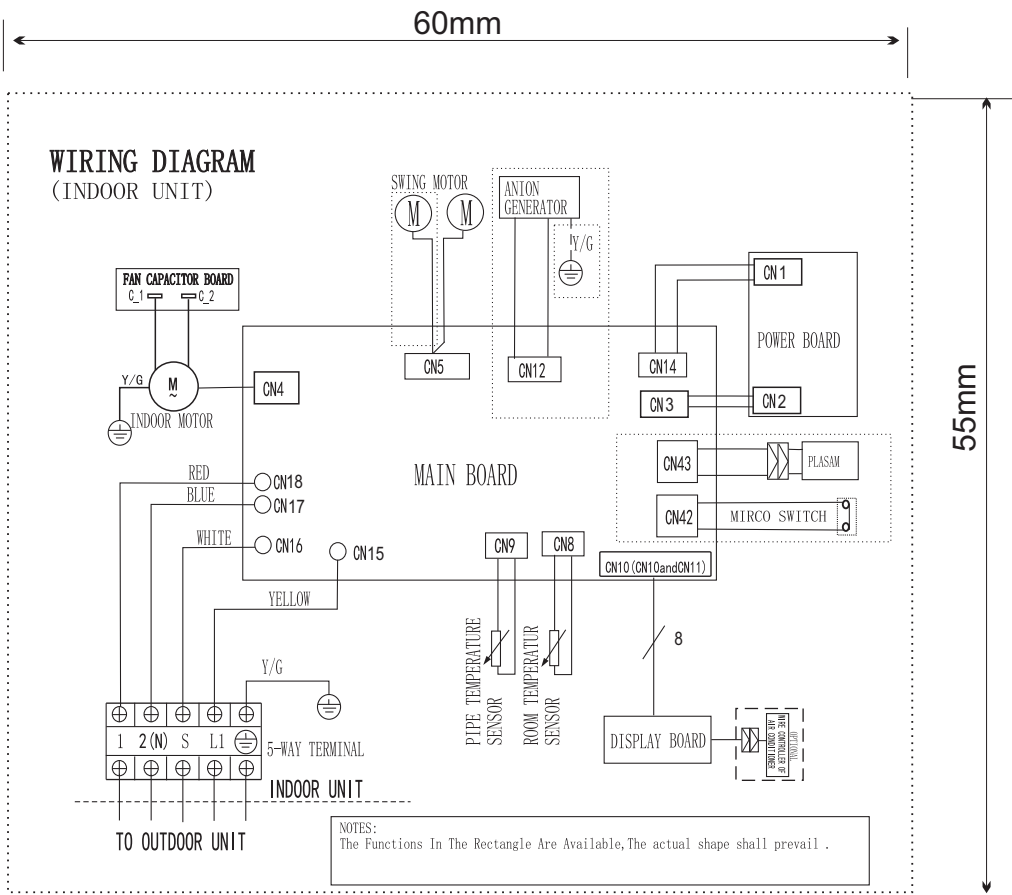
60mm

55mm

WIRING DIAGRAM
(INDOOR UNIT)

SWING MOTOR
M M

ANION GENERATOR
Y/G

FAN CAPACITOR BOARD
C_1 C_2

Y/G
M
INDOOR MOTOR

CN4
CN5
CN12
CN1
CN14
POWER BOARD
CN3
CN2
CN43
PLASAM
CN42
MIRCO SWITCH

MAIN BOARD

RED CN18
BLUE CN17
WHITE CN16
CN15
CN9
CN8
CN10(CN10andCN11)
YELLOW
8

PIPE TEMPERATURE SENSOR
ROOM TEMPERATUR SENSOR

Y/G

1 2(N) S L1
5-WAY TERMINAL
INDOOR UNIT

DISPLAY BOARD
OPTIONAL WIRE CONTROLLER OF AIR CONDITIONER

TO OUTDOOR UNIT

NOTES:
The Functions In The Rectangle Are Available,The actual shape shall prevail .